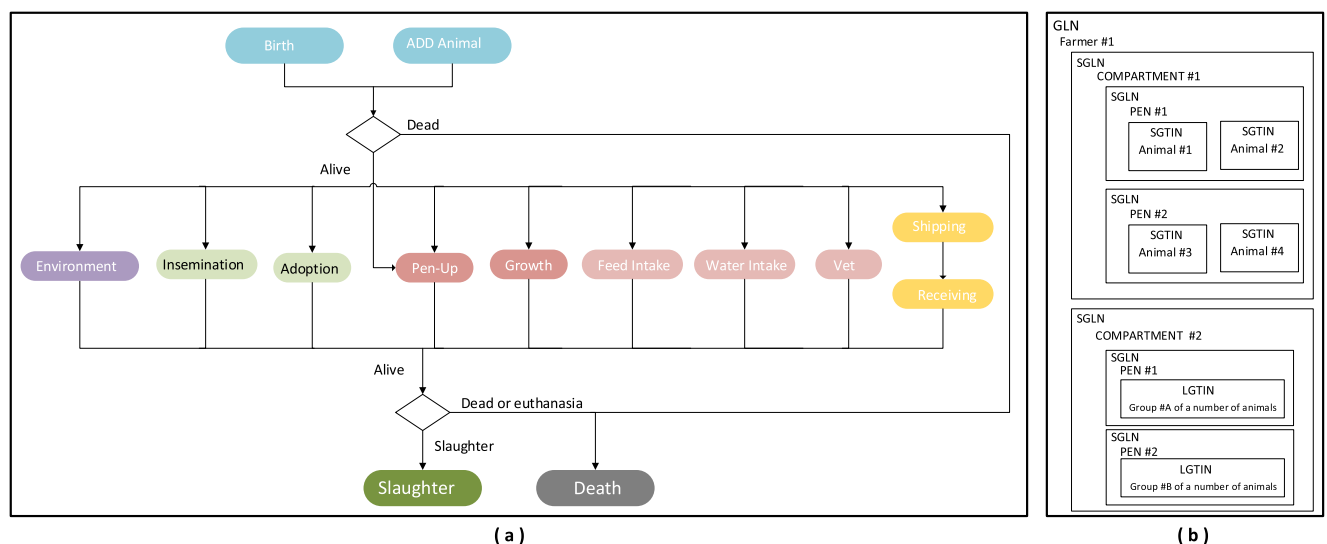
Birth

ADD Animal

Dead

Alive

Environment

Insemination

Adoption

Pen-Up

Growth

Feed Intake

Water Intake

Vet

Shipping

Receiving

Alive

Dead or euthanasia

Slaughter

Slaughter

Death

( a )

GLN

Farmer #1

SGLN

COMPARTMENT #1

SGLN

PEN #1

SGTIN
Animal #1

SGTIN
Animal #2

SGLN

PEN #2

SGTIN
Animal #3

SGTIN
Animal #4

SGLN

COMPARTMENT #2

SGLN

PEN #1

LGTIN
Group #A of a number of animals

SGLN

PEN #2

LGTIN
Group #B of a number of animals

( b )